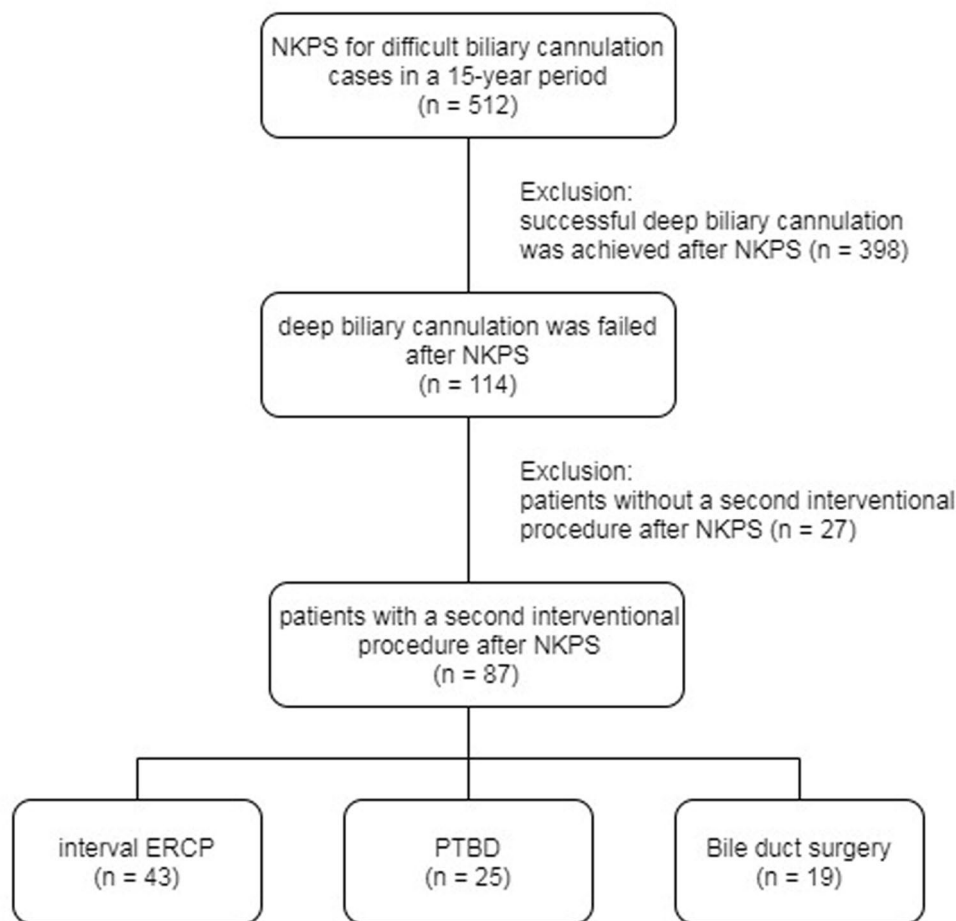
NKPS for difficult biliary cannulation cases in a 15-year period
(n = 512)

Exclusion:
successful deep biliary cannulation was achieved after NKPS (n = 398)

deep biliary cannulation was failed after NKPS
(n = 114)

Exclusion:
patients without a second interventional procedure after NKPS (n = 27)

patients with a second interventional procedure after NKPS
(n = 87)

interval ERCP
(n = 43)

PTBD
(n = 25)

Bile duct surgery
(n = 19)